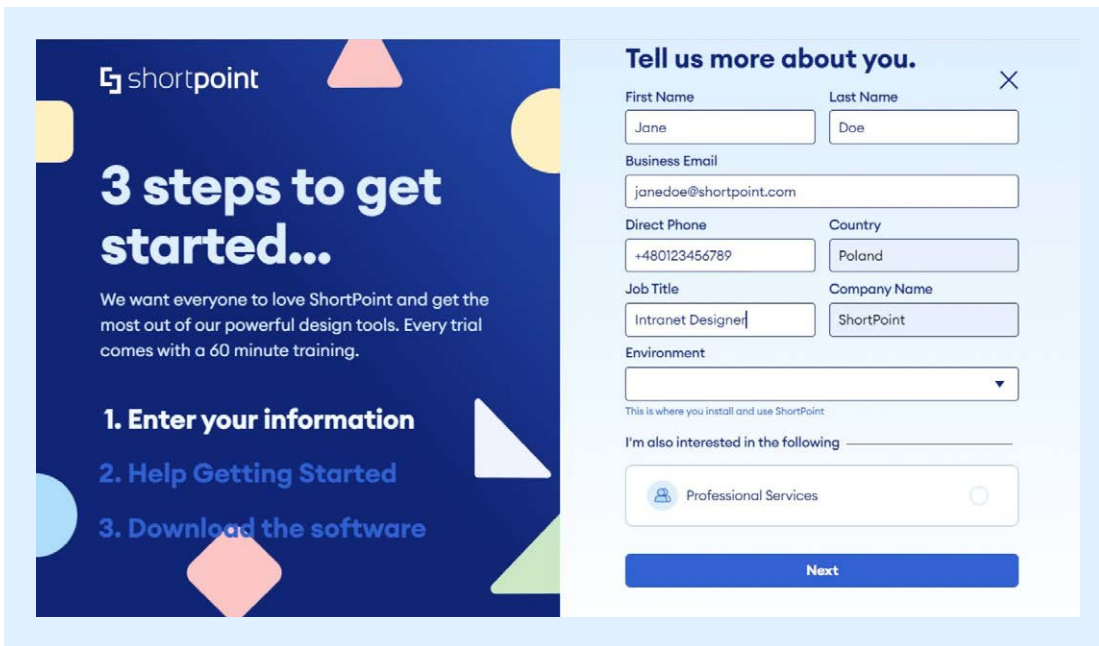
shortpoint

3 steps to get started...

We want everyone to love ShortPoint and get the most out of our powerful design tools. Every trial comes with a 60 minute training.

1. Enter your information

2. Help Getting Started

3. Download the software

Tell us more about you.

X

First Name
Jane

Last Name
Doe

Business Email
janedoe@shortpoint.com

Direct Phone
+480123456789

Country
Poland

Job Title
Intranet Designer

Company Name
ShortPoint

Environment

This is where you install and use ShortPoint

I'm also interested in the following

Professional Services

Next